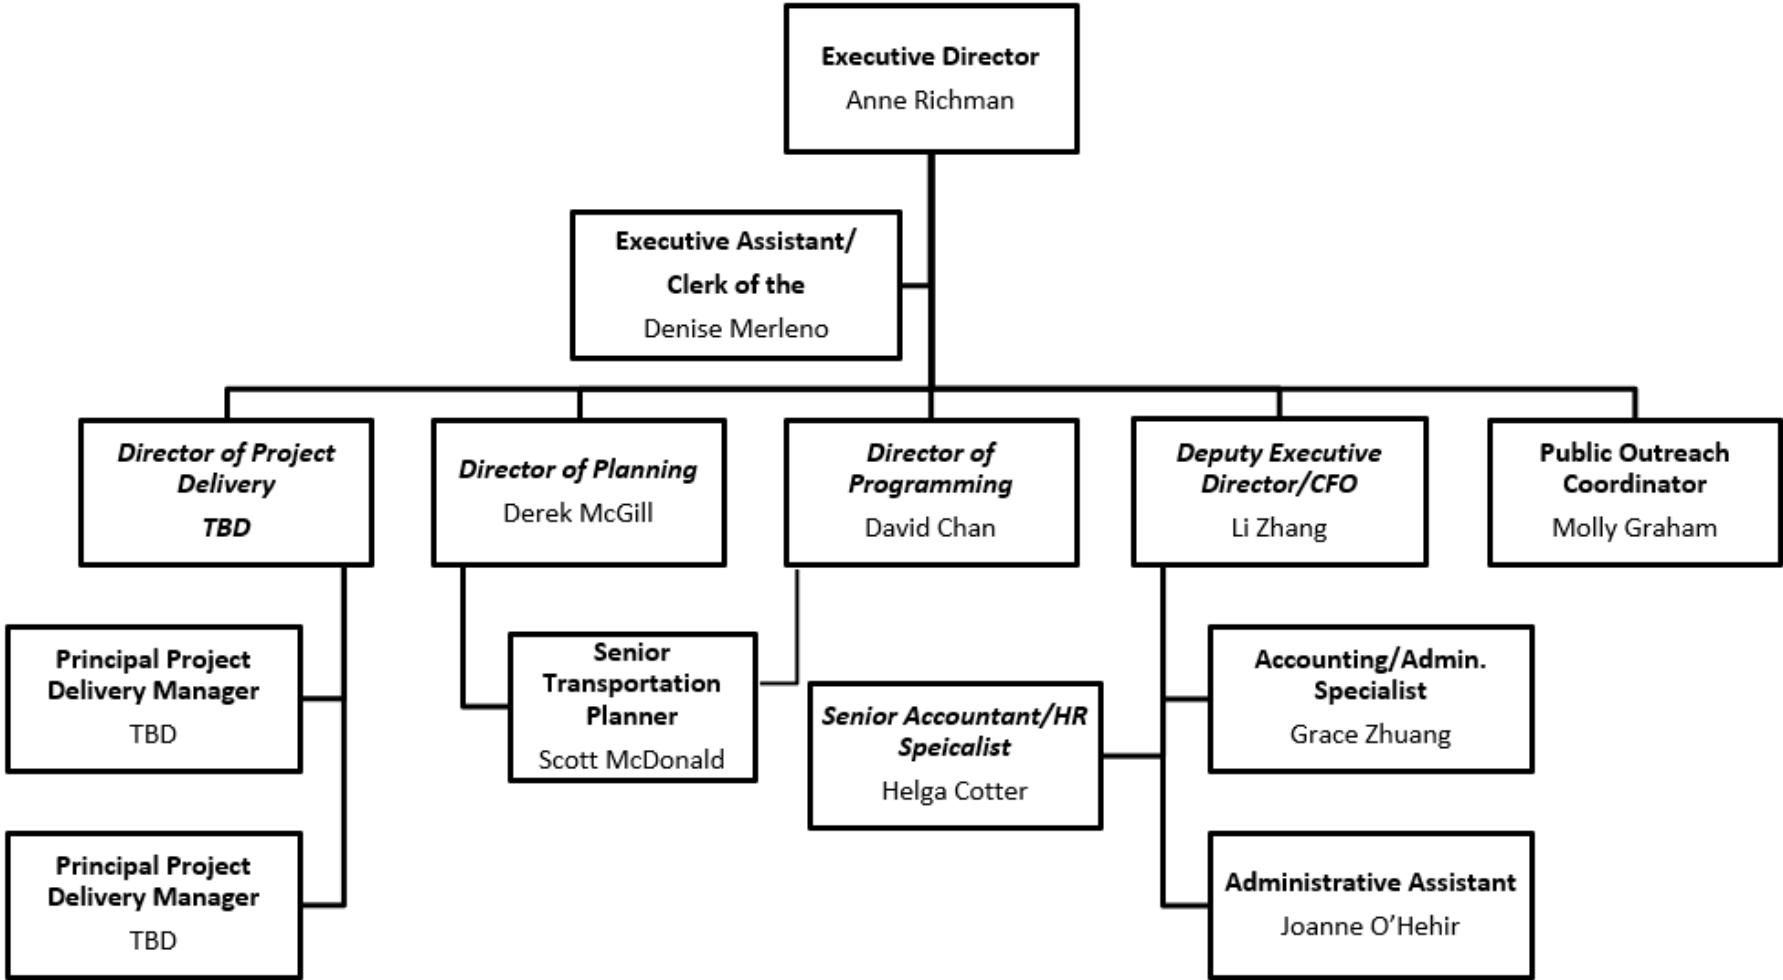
Executive Director
Anne Richman

Executive Assistant/
Clerk of the
Denise Merleno

Director of Project Delivery
TBD

Director of Planning
Derek McGill

Director of Programming
David Chan

Deputy Executive Director/CFO
Li Zhang

Public Outreach Coordinator
Molly Graham

Principal Project Delivery Manager
TBD

Principal Project Delivery Manager
TBD

Senior Transportation Planner
Scott McDonald

Senior Accountant/HR Speicalist
Helga Cotter

Accounting/Admin. Specialist
Grace Zhuang

Administrative Assistant
Joanne O'Hehir